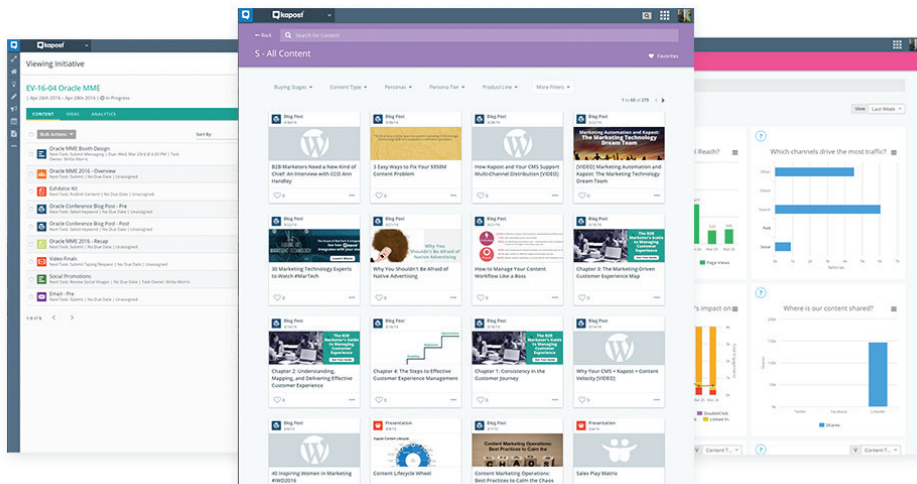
kapost

Back

Search for Content

S - All Content

Favorites

Buying Stages

Content Type

Personas

Persona Tier

Product Line

More Filters

1 - 48 of 279

Blog Post

B2B Marketers Need a New Kind of Chef: An Interview with CCO Ann Handley

Blog Post

3 Easy Ways to Fix Your $958M Content Problem

Blog Post

How Kapost and Your CMS Support Multi-Channel Distribution [VIDEO]

Blog Post

Marketing Automation and Kapost: The Marketing Technology Dream Team

[VIDEO] Marketing Automation and Kapost: The Marketing Technology Dream Team

Blog Post

30 Marketing Technology Experts to Watch #MarTech

Blog Post

Why You Shouldn't Be Afraid of Native Advertising

Why You Shouldn't Be Afraid of Native Advertising

Blog Post

How to Manage Your Content Workflow Like a Boss

Blog Post

The B2B Marketer's Guide to Managing Customer Experience

Chapter 3: The Marketing-Driven Customer Experience Map

Blog Post

The B2B Marketer's Guide to Managing Customer Experience

Chapter 2: Understanding, Mapping, and Delivering Effective Customer Experience

Blog Post

The B2B Marketer's Guide to Managing Customer Experience

Chapter 4: The Steps to Effective Customer Experience Management

Blog Post

The B2B Marketer's Guide to Managing Customer Experience

Chapter 1: Consistency in the Customer Journey

Blog Post

Why Your CMS + Kapost = Content Velocity [VIDEO]

Blog Post

40 Inspiring Women in Marketing #IWD2016

Presentation

Content Lifecycle Wheel

Blog Post

Content Marketing Operations: Best Practices to Calm the Chaos

Content Marketing Operations: Best Practices to Calm the Chaos

Presentation

Sales Play Matrix

Viewing Initiative

EV-16-04 Oracle MME

Apr 26th 2016 - Apr 28th 2016 | In Progress

CONTENT

IDEAS

ANALYTICS

Bulk Actions

Sort By

B2B Marketing Booth Design

Oracle MME 2016 - Overview

Exhibitor Kit

Oracle Conference Blog Post - Pre

Oracle Conference Blog Post - Post

Oracle MME 2016 - Recap

Video Finals

Social Promotions

Email - Pre

View

Last Week

Reach?

Which channels drive the most traffic?

Page Views

's impact on

Where is our content shared?

Twitter

Facebook

LinkedIn

Shares

DoubleClick

LinkedIn

Content T

Content T